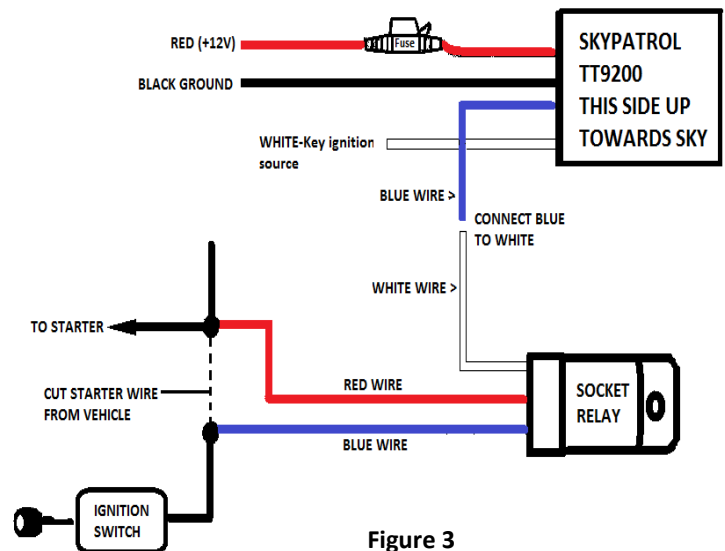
RED (+12V)

Fuse

SKYPATROL
TT9200
THIS SIDE UP
TOWARDS SKY

BLACK GROUND

WHITE-Key ignition source

BLUE WIRE >

CONNECT BLUE TO WHITE

WHITE WIRE >

TO STARTER

CUT STARTER WIRE FROM VEHICLE

RED WIRE

SOCKET RELAY

BLUE WIRE

IGNITION SWITCH

Figure 3